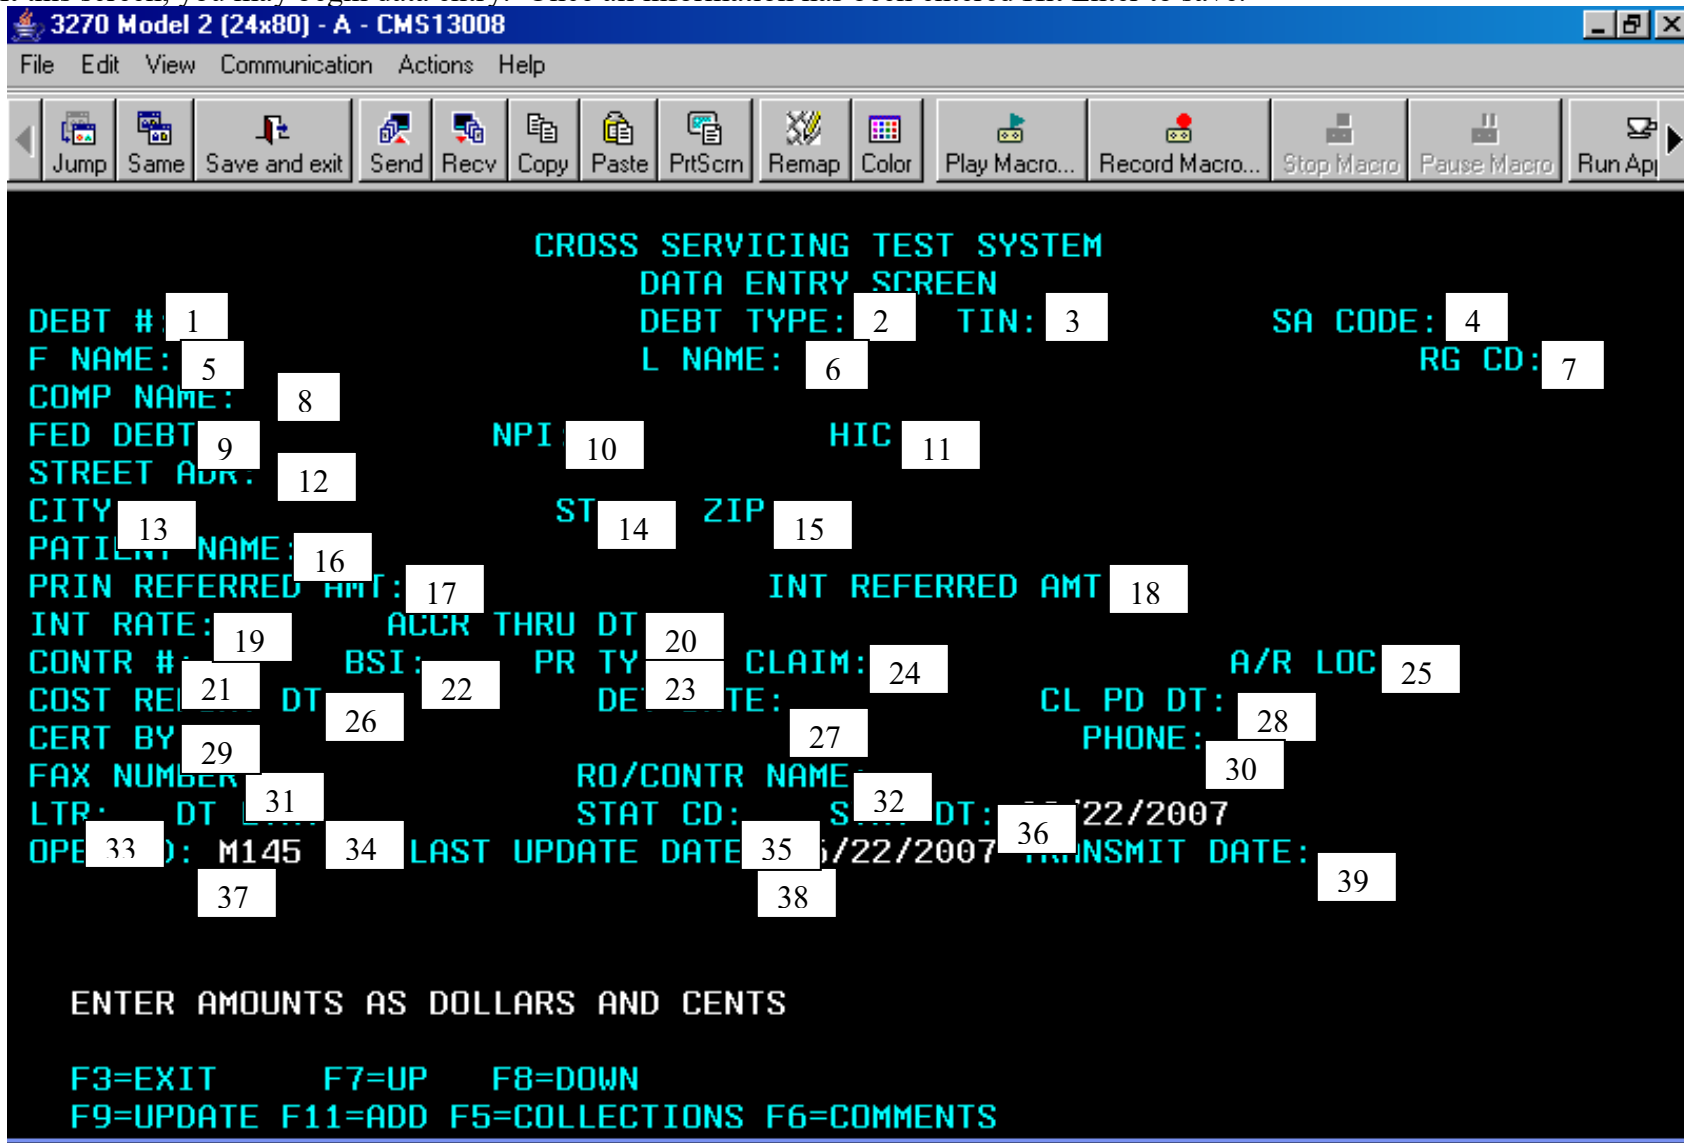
3270 Model 2 (24x80) - A - CMS13008

File Edit View Communication Actions Help

Jump Same Save and exit Send Recv Copy Paste PrtScrn Remap Color Play Macro... Record Macro... Stop Macro Pause Macro Run Ap

CROSS SERVICING TEST SYSTEM
DATA ENTRY SCREEN

DEBT # 1 DEBT TYPE: 2 TIN: 3 SA CODE: 4
F NAME: 5 L NAME: 6 RG CD: 7
COMP NAME: 8
FED DEBT 9 NPI 10 HIC 11
STREET ADR: 12
CITY 13 ST 14 ZIP 15
PATI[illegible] NAME: 16
PRIN REFERRED AMT: 17 INT REFERRED AMT 18
INT RATE: 19 ACCR THRU DT 20
CONTR #: BSI: 22 PR TY 23 CLAIM: 24 A/R LOC 25
COST REI 21 DT 26 DE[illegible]TE: 27 CL PD DT: 28
CERT BY 29 PHONE: 30
FAX NUMB 31 RO/CONTR NAME 32
LTR: DT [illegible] STAT CD: S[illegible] DT: 36 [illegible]/22/2007
OPE 33 ): M145 34 LAST UPDATE DATE 35 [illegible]/22/2007 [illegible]NSMIT DATE: 39
37 38

ENTER AMOUNTS AS DOLLARS AND CENTS

F3=EXIT F7=UP F8=DOWN
F9=UPDATE F11=ADD F5=COLLECTIONS F6=COMMENTS